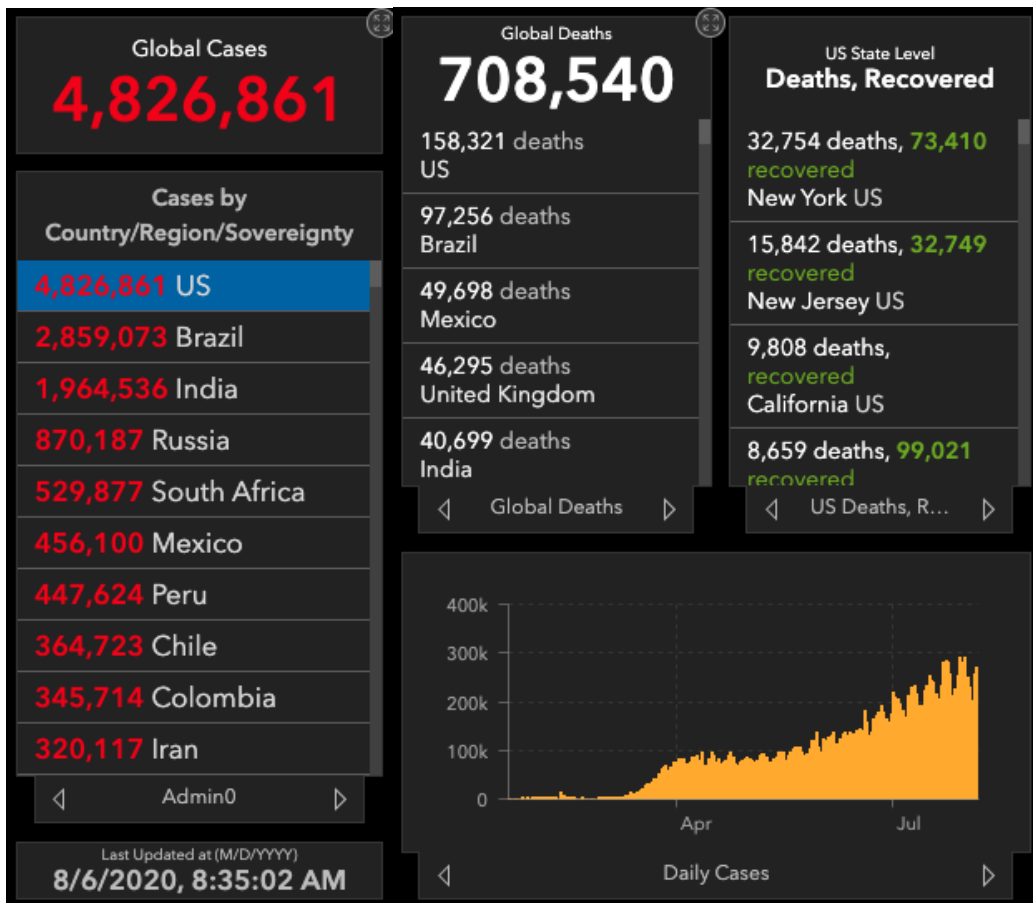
Global Cases
4,826,861

Cases by Country/Region/Sovereignty

4,826,861 US
2,859,073 Brazil
1,964,536 India
870,187 Russia
529,877 South Africa
456,100 Mexico
447,624 Peru
364,723 Chile
345,714 Colombia
320,117 Iran

Admin0

Last Updated at (M/D/YYYY)
8/6/2020, 8:35:02 AM

Global Deaths
708,540

158,321 deaths
US

97,256 deaths
Brazil

49,698 deaths
Mexico

46,295 deaths
United Kingdom

40,699 deaths
India

Global Deaths

US State Level
Deaths, Recovered

32,754 deaths, 73,410 recovered
New York US

15,842 deaths, 32,749 recovered
New Jersey US

9,808 deaths, recovered
California US

8,659 deaths, 99,021 recovered

US Deaths, R...

400k
300k
200k
100k
0
Apr
Jul

Daily Cases